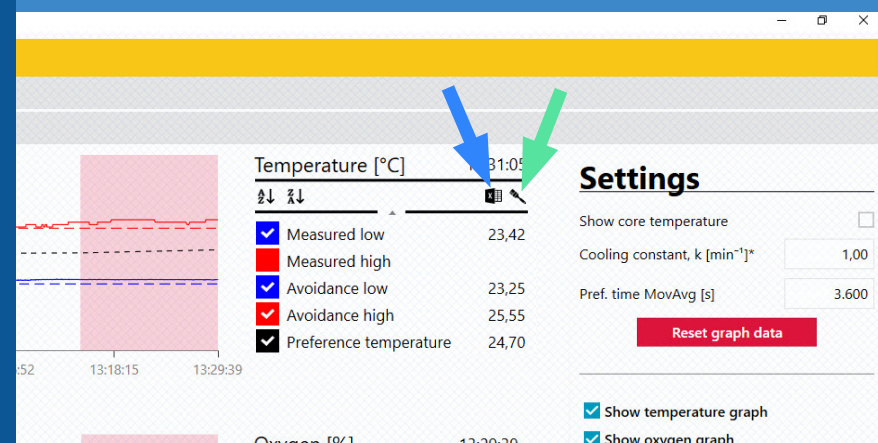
:52
13:18:15
13:29:39

Temperature [°C]
13:31:05

Measured low 23,42
Measured high
Avoidance low 23,25
Avoidance high 25,55
Preference temperature 24,70

Settings

Show core temperature
Cooling constant, k [min⁻¹]* 1,00
Pref. time MovAvg [s] 3.600
Reset graph data

Show temperature graph
Show oxygen graph

Oxygen [%]
13:29:30